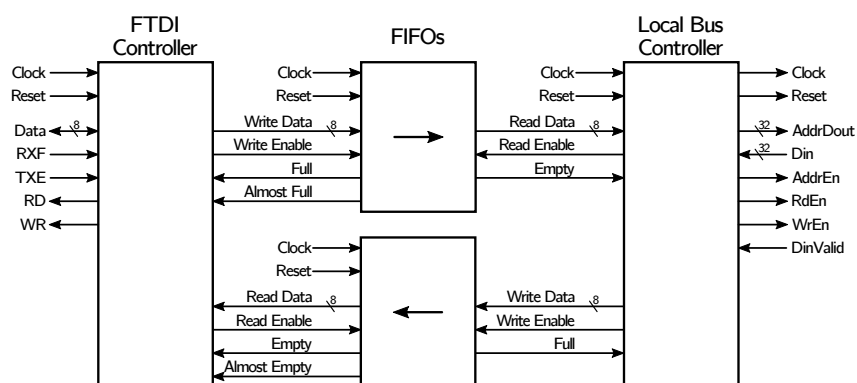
FTDI Controller

FIFOs

Local Bus Controller

Clock
Reset
Data 8
RXF
TXE
RD
WR

Clock
Reset
Write Data 8
Write Enable
Full
Almost Full

Clock
Reset
Read Data 8
Read Enable
Empty
Almost Empty

Clock
Reset
Read Data 8
Read Enable
Empty

Write Data 8
Write Enable
Full

Clock
Reset
32 AddrDout
32 Din
AddrEn
RdEn
WrEn
DinValid